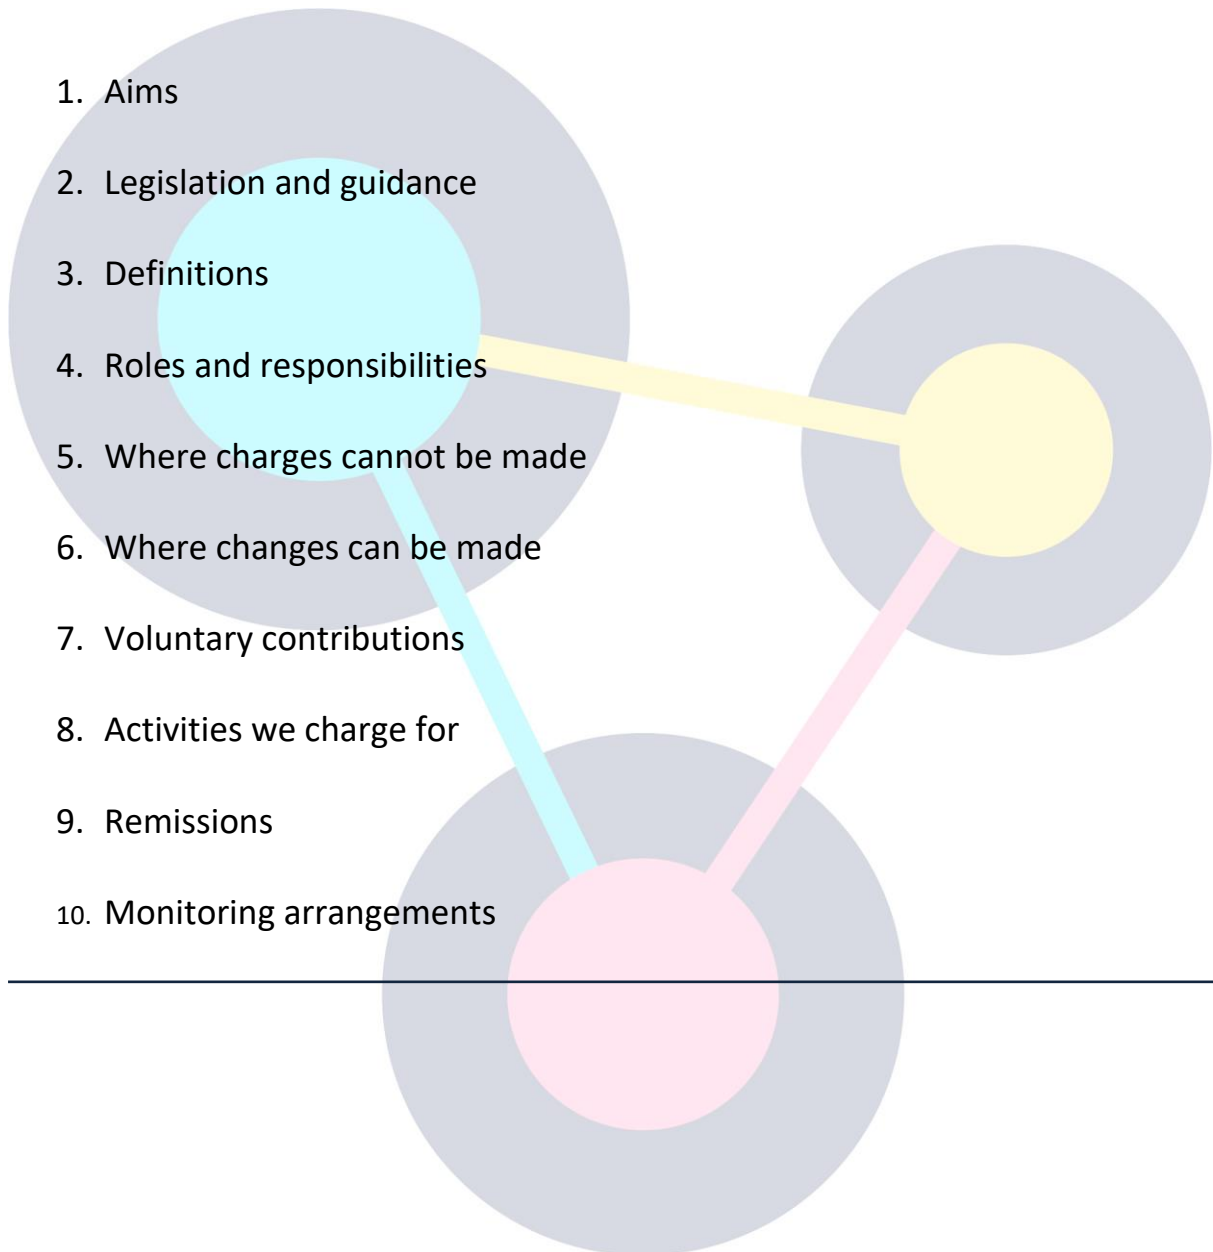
1. Aims

2. Legislation and guidance

3. Definitions

4. Roles and responsibilities

5. Where charges cannot be made

6. Where changes can be made

7. Voluntary contributions

8. Activities we charge for

9. Remissions

10. Monitoring arrangements